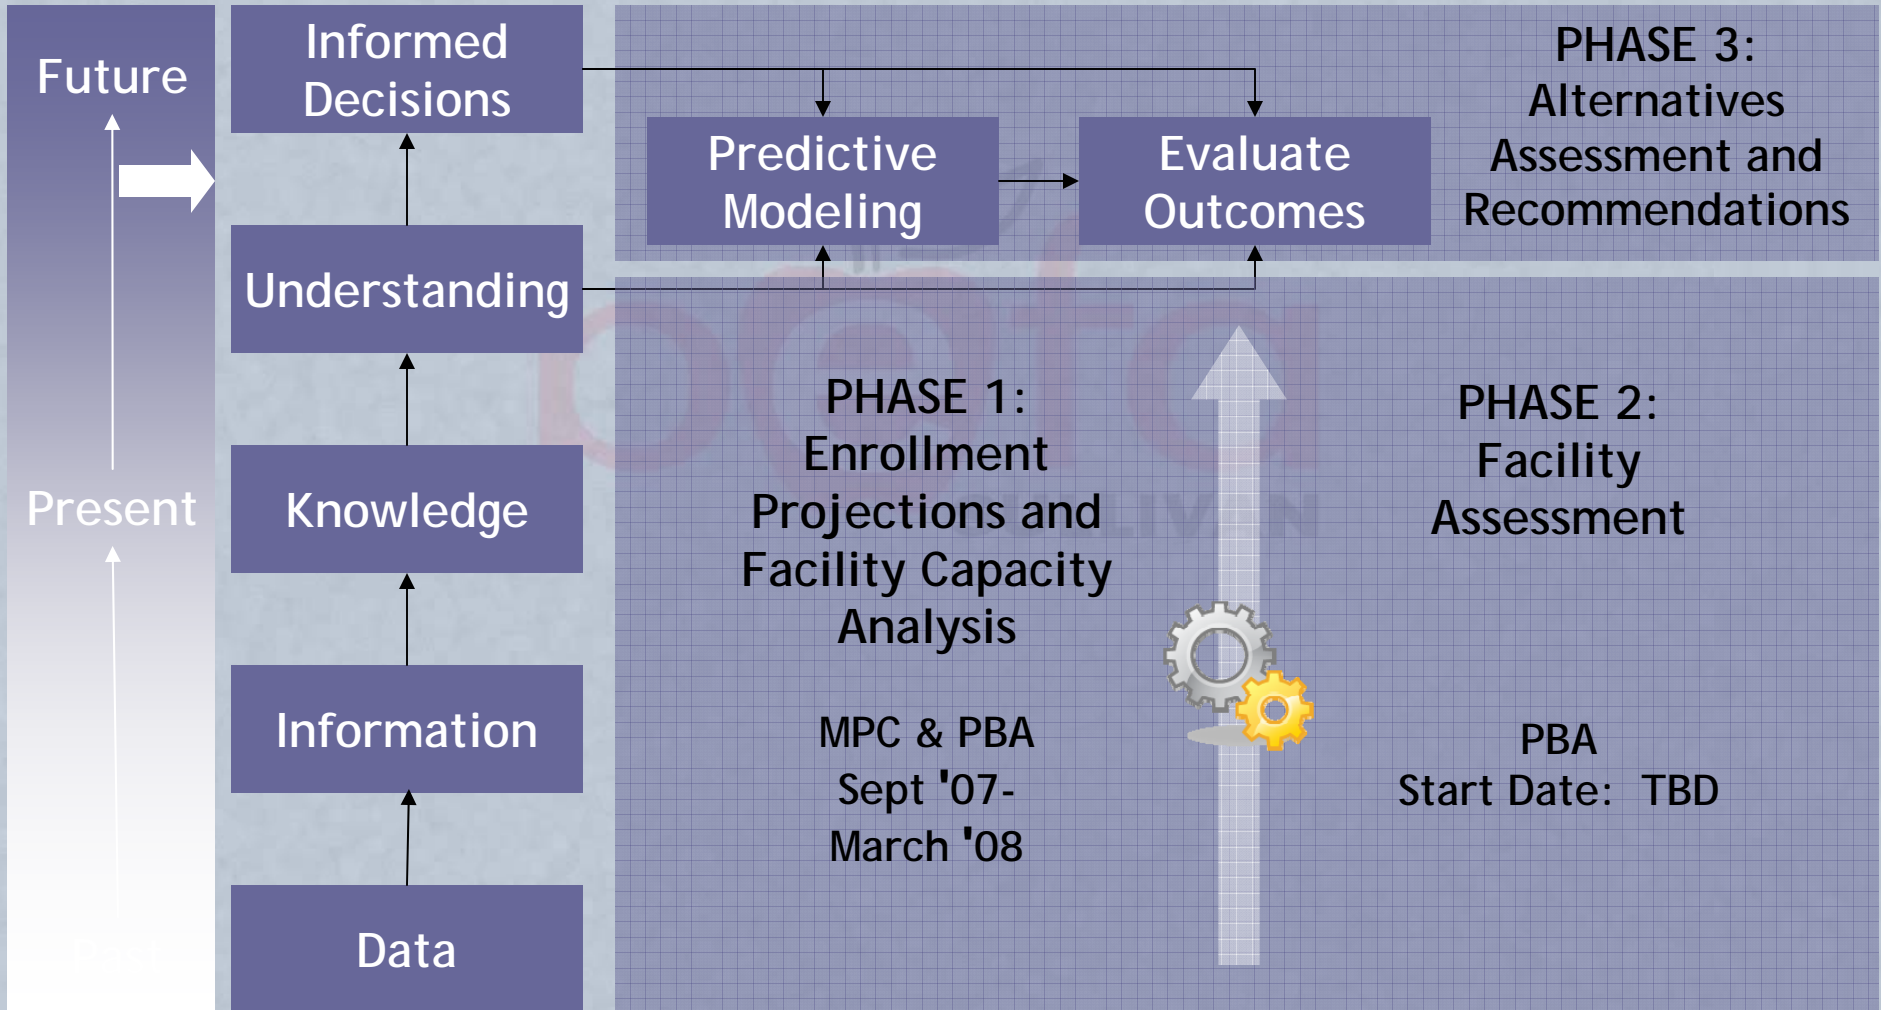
Future

Present

Past

Informed Decisions

Understanding

Knowledge

Information

Data

Predictive Modeling

Evaluate Outcomes

PHASE 3: Alternatives Assessment and Recommendations

PHASE 1: Enrollment Projections and Facility Capacity Analysis

MPC & PBA
Sept '07-
March '08

PHASE 2: Facility Assessment

PBA
Start Date: TBD